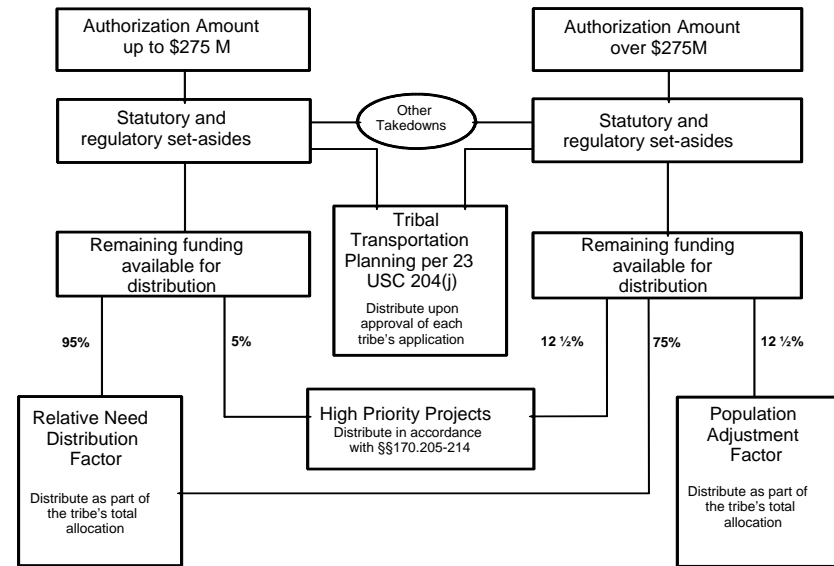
Authorization Amount up to \$275 M

Authorization Amount over \$275M

Statutory and regulatory set-asides

Other Takedowns

Statutory and regulatory set-asides

Tribal Transportation Planning per 23 USC 204(j)

Distribute upon approval of each tribe's application

Remaining funding available for distribution

Remaining funding available for distribution

95%

5%

12 ½%

75%

12 ½%

Relative Need Distribution Factor

Distribute as part of the tribe's total allocation

High Priority Projects

Distribute in accordance with §§170.205-214

Population Adjustment Factor

Distribute as part of the tribe's total allocation